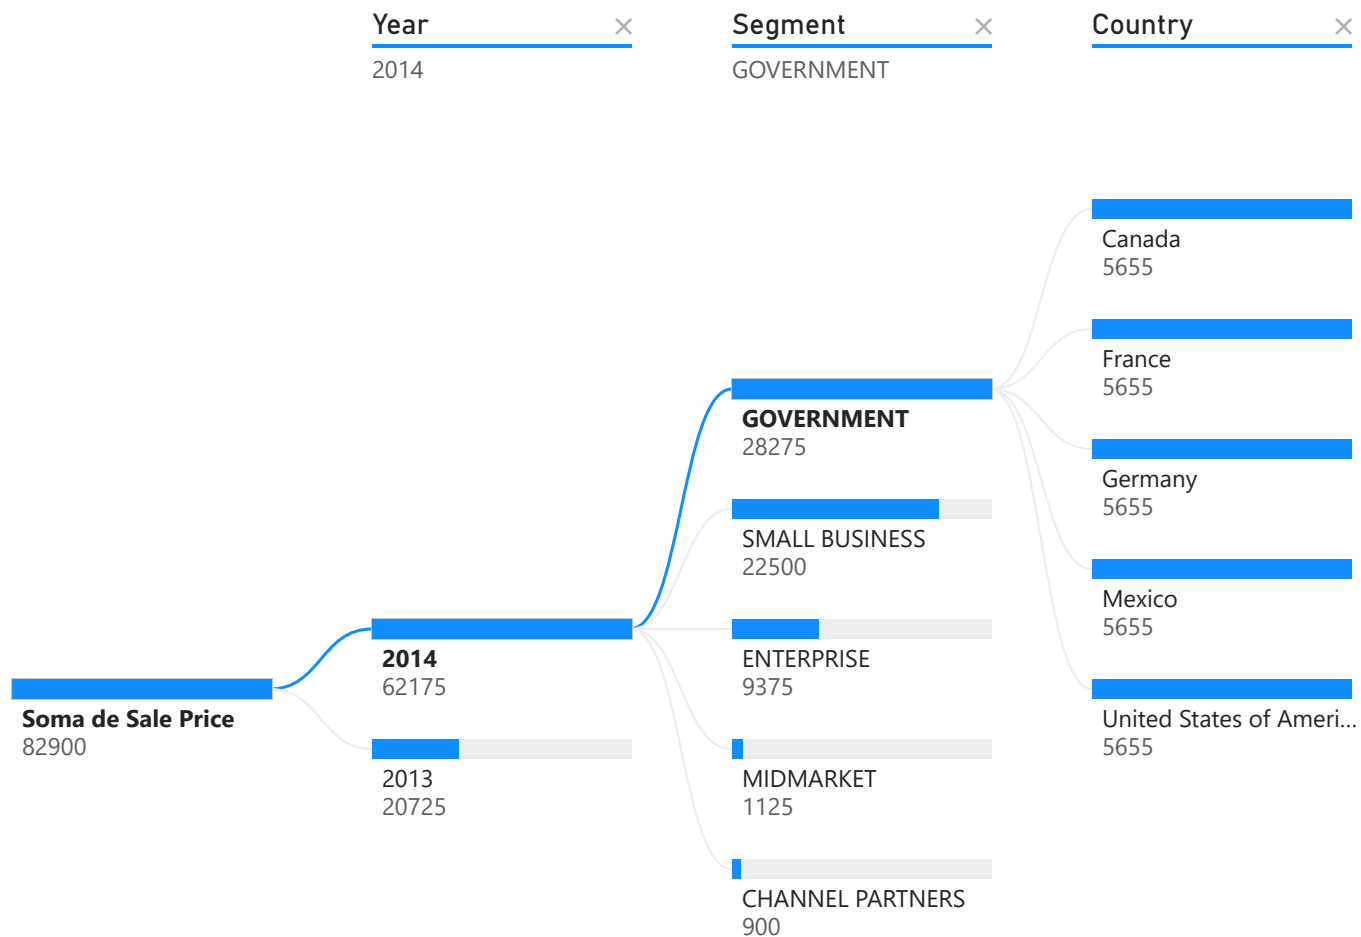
Year ×
2014

Segment ×
GOVERNMENT

Country ×

Canada
5655

France
5655

GOVERNMENT
28275

Germany
5655

SMALL BUSINESS
22500

Mexico
5655

2014
62175

ENTERPRISE
9375

Soma de Sale Price
82900

United States of Ameri...
5655

2013
20725

MIDMARKET
1125

CHANNEL PARTNERS
900